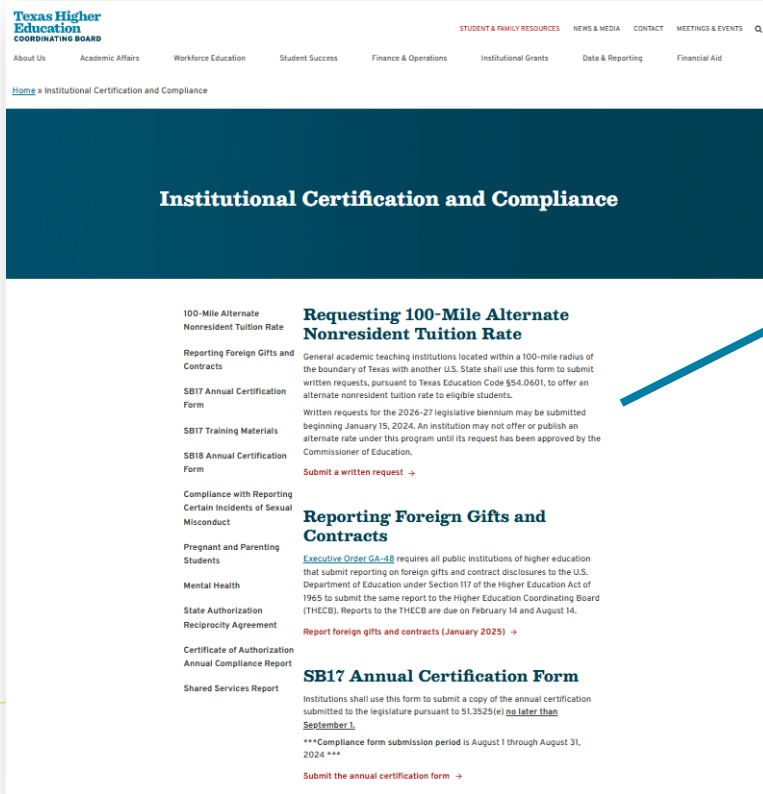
Texas Higher Education COORDINATING BOARD

STUDENT & FAMILY RESOURCES NEWS & MEDIA CONTACT MEETINGS & EVENTS

About Us Academic Affairs Workforce Education Student Success Finance & Operations Institutional Grants Data & Reporting Financial Aid

Home » Institutional Certification and Compliance

Institutional Certification and Compliance

100-Mile Alternate Nonresident Tuition Rate

Reporting Foreign Gifts and Contracts

SB17 Annual Certification Form

SB17 Training Materials

SB18 Annual Certification Form

Compliance with Reporting Certain Incidents of Sexual Misconduct

Pregnant and Parenting Students

Mental Health

State Authorization Reciprocity Agreement

Certificate of Authorization Annual Compliance Report

Shared Services Report

Requesting 100-Mile Alternate Nonresident Tuition Rate

General academic teaching institutions located within a 100-mile radius of the boundary of Texas with another U.S. State shall use this form to submit written requests, pursuant to Texas Education Code §54.0601, to offer an alternate nonresident tuition rate to eligible students.

Written requests for the 2026-27 legislative biennium may be submitted beginning January 15, 2024. An institution may not offer or publish an alternate rate under this program until its request has been approved by the Commissioner of Education.

Submit a written request →

Reporting Foreign Gifts and Contracts

Executive Order GA-48 requires all public institutions of higher education that submit reporting on foreign gifts and contract disclosures to the U.S. Department of Education under Section 117 of the Higher Education Act of 1965 to submit the same report to the Higher Education Coordinating Board (THECB). Reports to the THECB are due on February 14 and August 14.

Report foreign gifts and contracts (January 2025) →

SB17 Annual Certification Form

Institutions shall use this form to submit a copy of the annual certification submitted to the legislature pursuant to 51.3525(e) no later than September 1.

***Compliance form submission period is August 1 through August 31, 2024 ***

Submit the annual certification form →